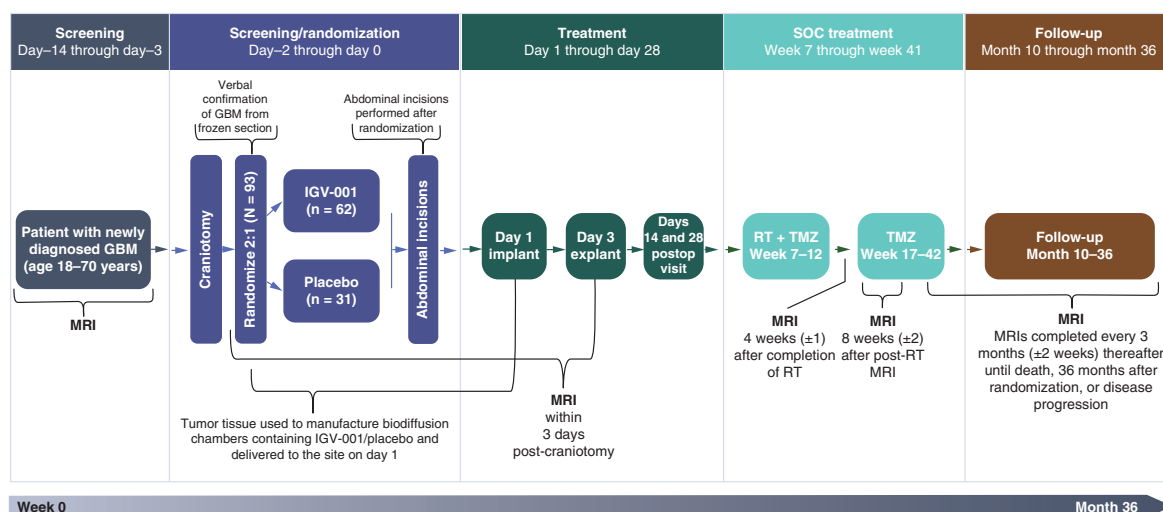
Screening
Day–14 through day–3

Screening/randomization
Day–2 through day 0

Treatment
Day 1 through day 28

SOC treatment
Week 7 through week 41

Follow-up
Month 10 through month 36

Verbal confirmation of GBM from frozen section

Abdominal incisions performed after randomization

Patient with newly diagnosed GBM (age 18–70 years)

MRI

Craniotomy

Randomize 2:1 (N = 93)

IGV-001 (n = 62)

Placebo (n = 31)

Abdominal incisions

Day 1 implant

Day 3 explant

Days 14 and 28 postop visit

RT + TMZ Week 7–12

TMZ Week 17–42

Follow-up Month 10–36

MRI
4 weeks (±1) after completion of RT

MRI
8 weeks (±2) after post-RT MRI

MRI
MRIs completed every 3 months (±2 weeks) thereafter until death, 36 months after randomization, or disease progression

Tumor tissue used to manufacture biodiffusion chambers containing IGV-001/placebo and delivered to the site on day 1

MRI
within 3 days post-craniotomy

Week 0

Month 36